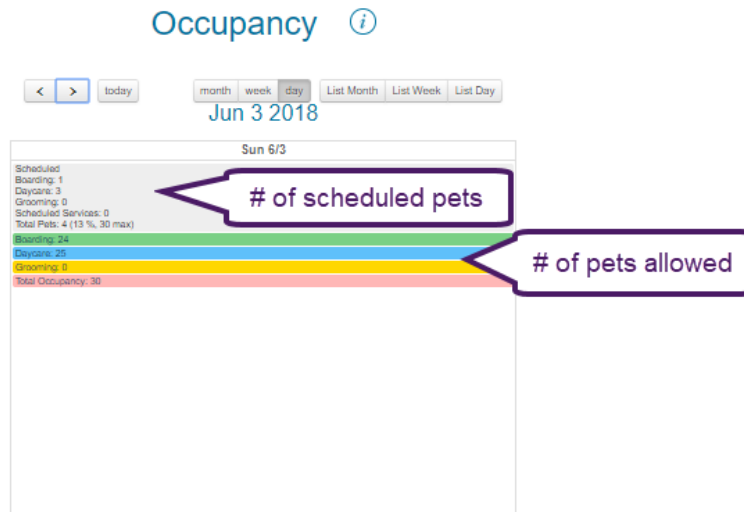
Occupancy ⓘ

< > today

month week day List Month List Week List Day

Jun 3 2018

Sun 6/3

Scheduled
Boarding: 1
Daycare: 3
Grooming: 0
Scheduled Services: 0
Total Pets: 4 (13 %, 30 max)

# of scheduled pets

Boarding: 24
Daycare: 25
Grooming: 0
Total Occupancy: 30

# of pets allowed